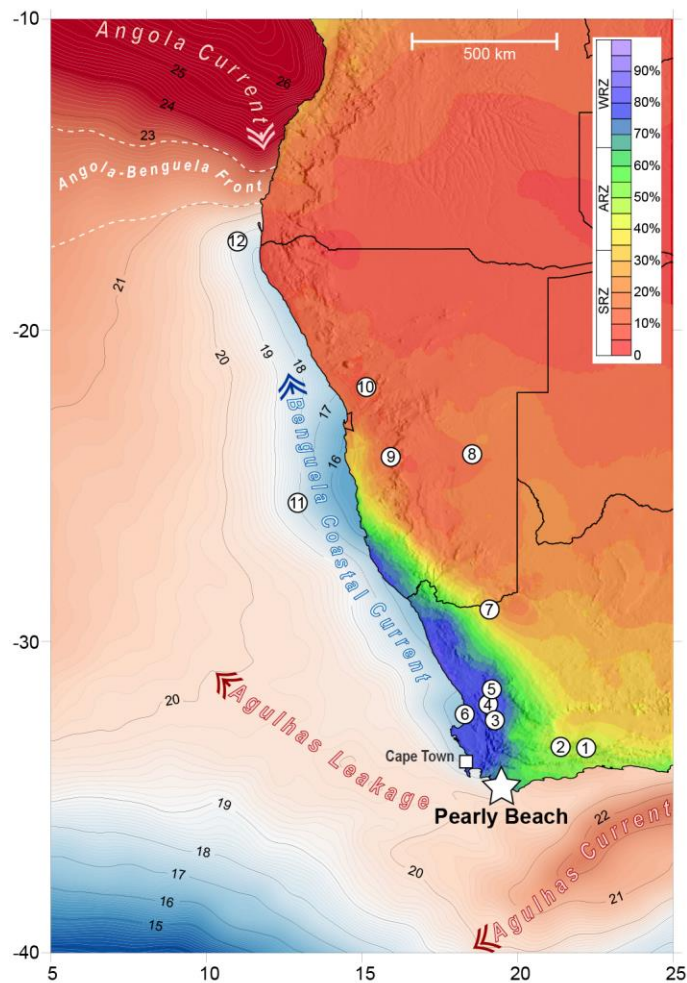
-10
Angola Current
25
26
24
23
Angola-Benguela Front
500 km
WRZ
ARZ
SRZ
90%
80%
70%
60%
50%
40%
30%
20%
10%
0
12
21
-20
20
19
18
10
17
Benguela Coastal Current
16
9
8
11
7
-30
5
20
Agulhas Leakage
4
6
3
2
1
Cape Town
Pearly Beach
19
22
18
17
20
Agulhas Current
16
21
15
-40
5
10
15
20
25